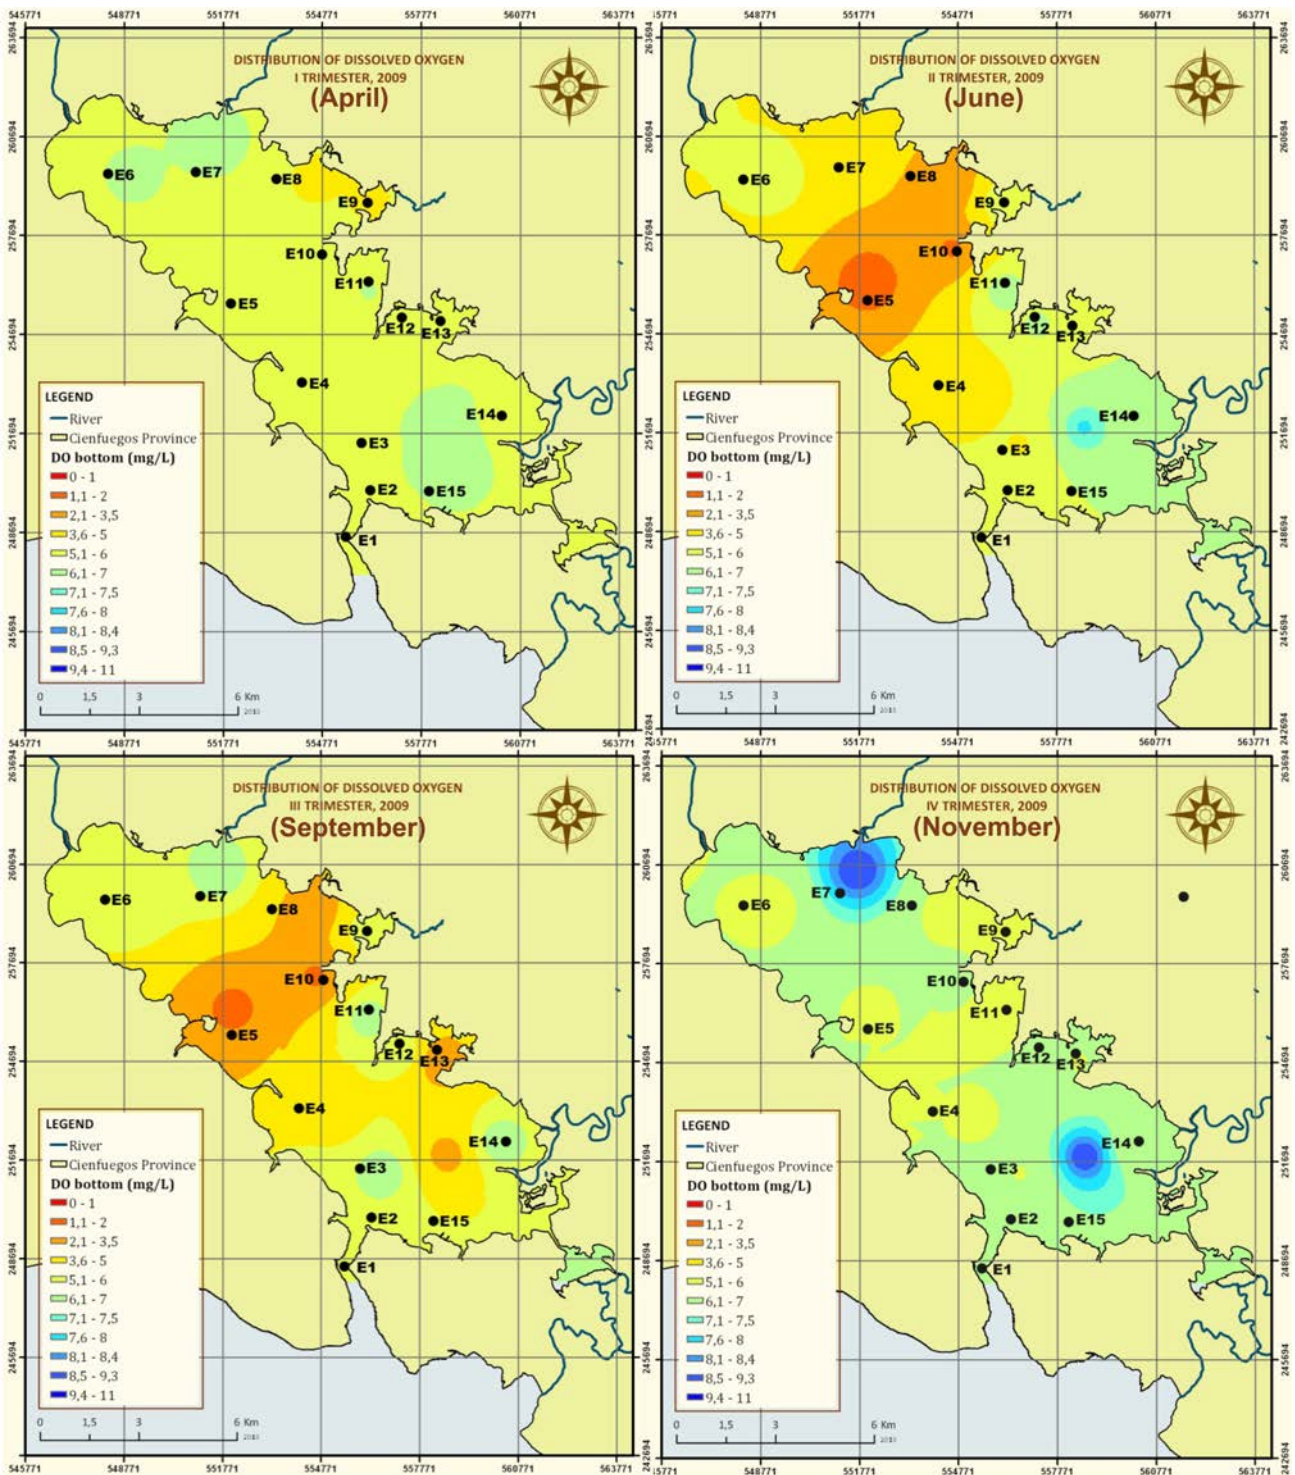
545771 548771 551771 554771 557771 560771 563771

DISTRIBUTION OF DISSOLVED OXYGEN
I TRIMESTER, 2009
(April)

263694 260694 257694 254694 251694 248694 245694

E6 E7 E8 E9 E10 E11 E5 E12 E13 E4 E14 E3 E2 E15 E1

LEGEND
River
Cienfuegos Province
DO bottom (mg/L)
0 - 1
1,1 - 2
2,1 - 3,5
3,6 - 5
5,1 - 6
6,1 - 7
7,1 - 7,5
7,6 - 8
8,1 - 8,4
8,5 - 9,3
9,4 - 11

0 1,5 3 6 Km

545771 548771 551771 554771 557771 560771 563771

DISTRIBUTION OF DISSOLVED OXYGEN
II TRIMESTER, 2009
(June)

263694 260694 257694 254694 251694 248694 245694 242694

E6 E7 E8 E9 E10 E5 E11 E12 E13 E4 E14 E3 E2 E15 E1

LEGEND
River
Cienfuegos Province
DO bottom (mg/L)
0 - 1
1,1 - 2
2,1 - 3,5
3,6 - 5
5,1 - 6
6,1 - 7
7,1 - 7,5
7,6 - 8
8,1 - 8,4
8,5 - 9,3
9,4 - 11

0 1,5 3 6 Km

545771 548771 551771 554771 557771 560771 563771

DISTRIBUTION OF DISSOLVED OXYGEN
III TRIMESTER, 2009
(September)

263694 260694 257694 254694 251694 248694 245694

E6 E7 E8 E9 E10 E11 E5 E12 E13 E4 E14 E3 E2 E15 E1

LEGEND
River
Cienfuegos Province
DO bottom (mg/L)
0 - 1
1,1 - 2
2,1 - 3,5
3,6 - 5
5,1 - 6
6,1 - 7
7,1 - 7,5
7,6 - 8
8,1 - 8,4
8,5 - 9,3
9,4 - 11

0 1,5 3 6 Km

545771 548771 551771 554771 557771 560771 563771

DISTRIBUTION OF DISSOLVED OXYGEN
IV TRIMESTER, 2009
(November)

263694 260694 257694 254694 251694 248694 245694 242694

E7 E6 E8 E9 E10 E11 E5 E12 E13 E4 E14 E3 E2 E15 E1

LEGEND
River
Cienfuegos Province
DO bottom (mg/L)
0 - 1
1,1 - 2
2,1 - 3,5
3,6 - 5
5,1 - 6
6,1 - 7
7,1 - 7,5
7,6 - 8
8,1 - 8,4
8,5 - 9,3
9,4 - 11

0 1,5 3 6 Km